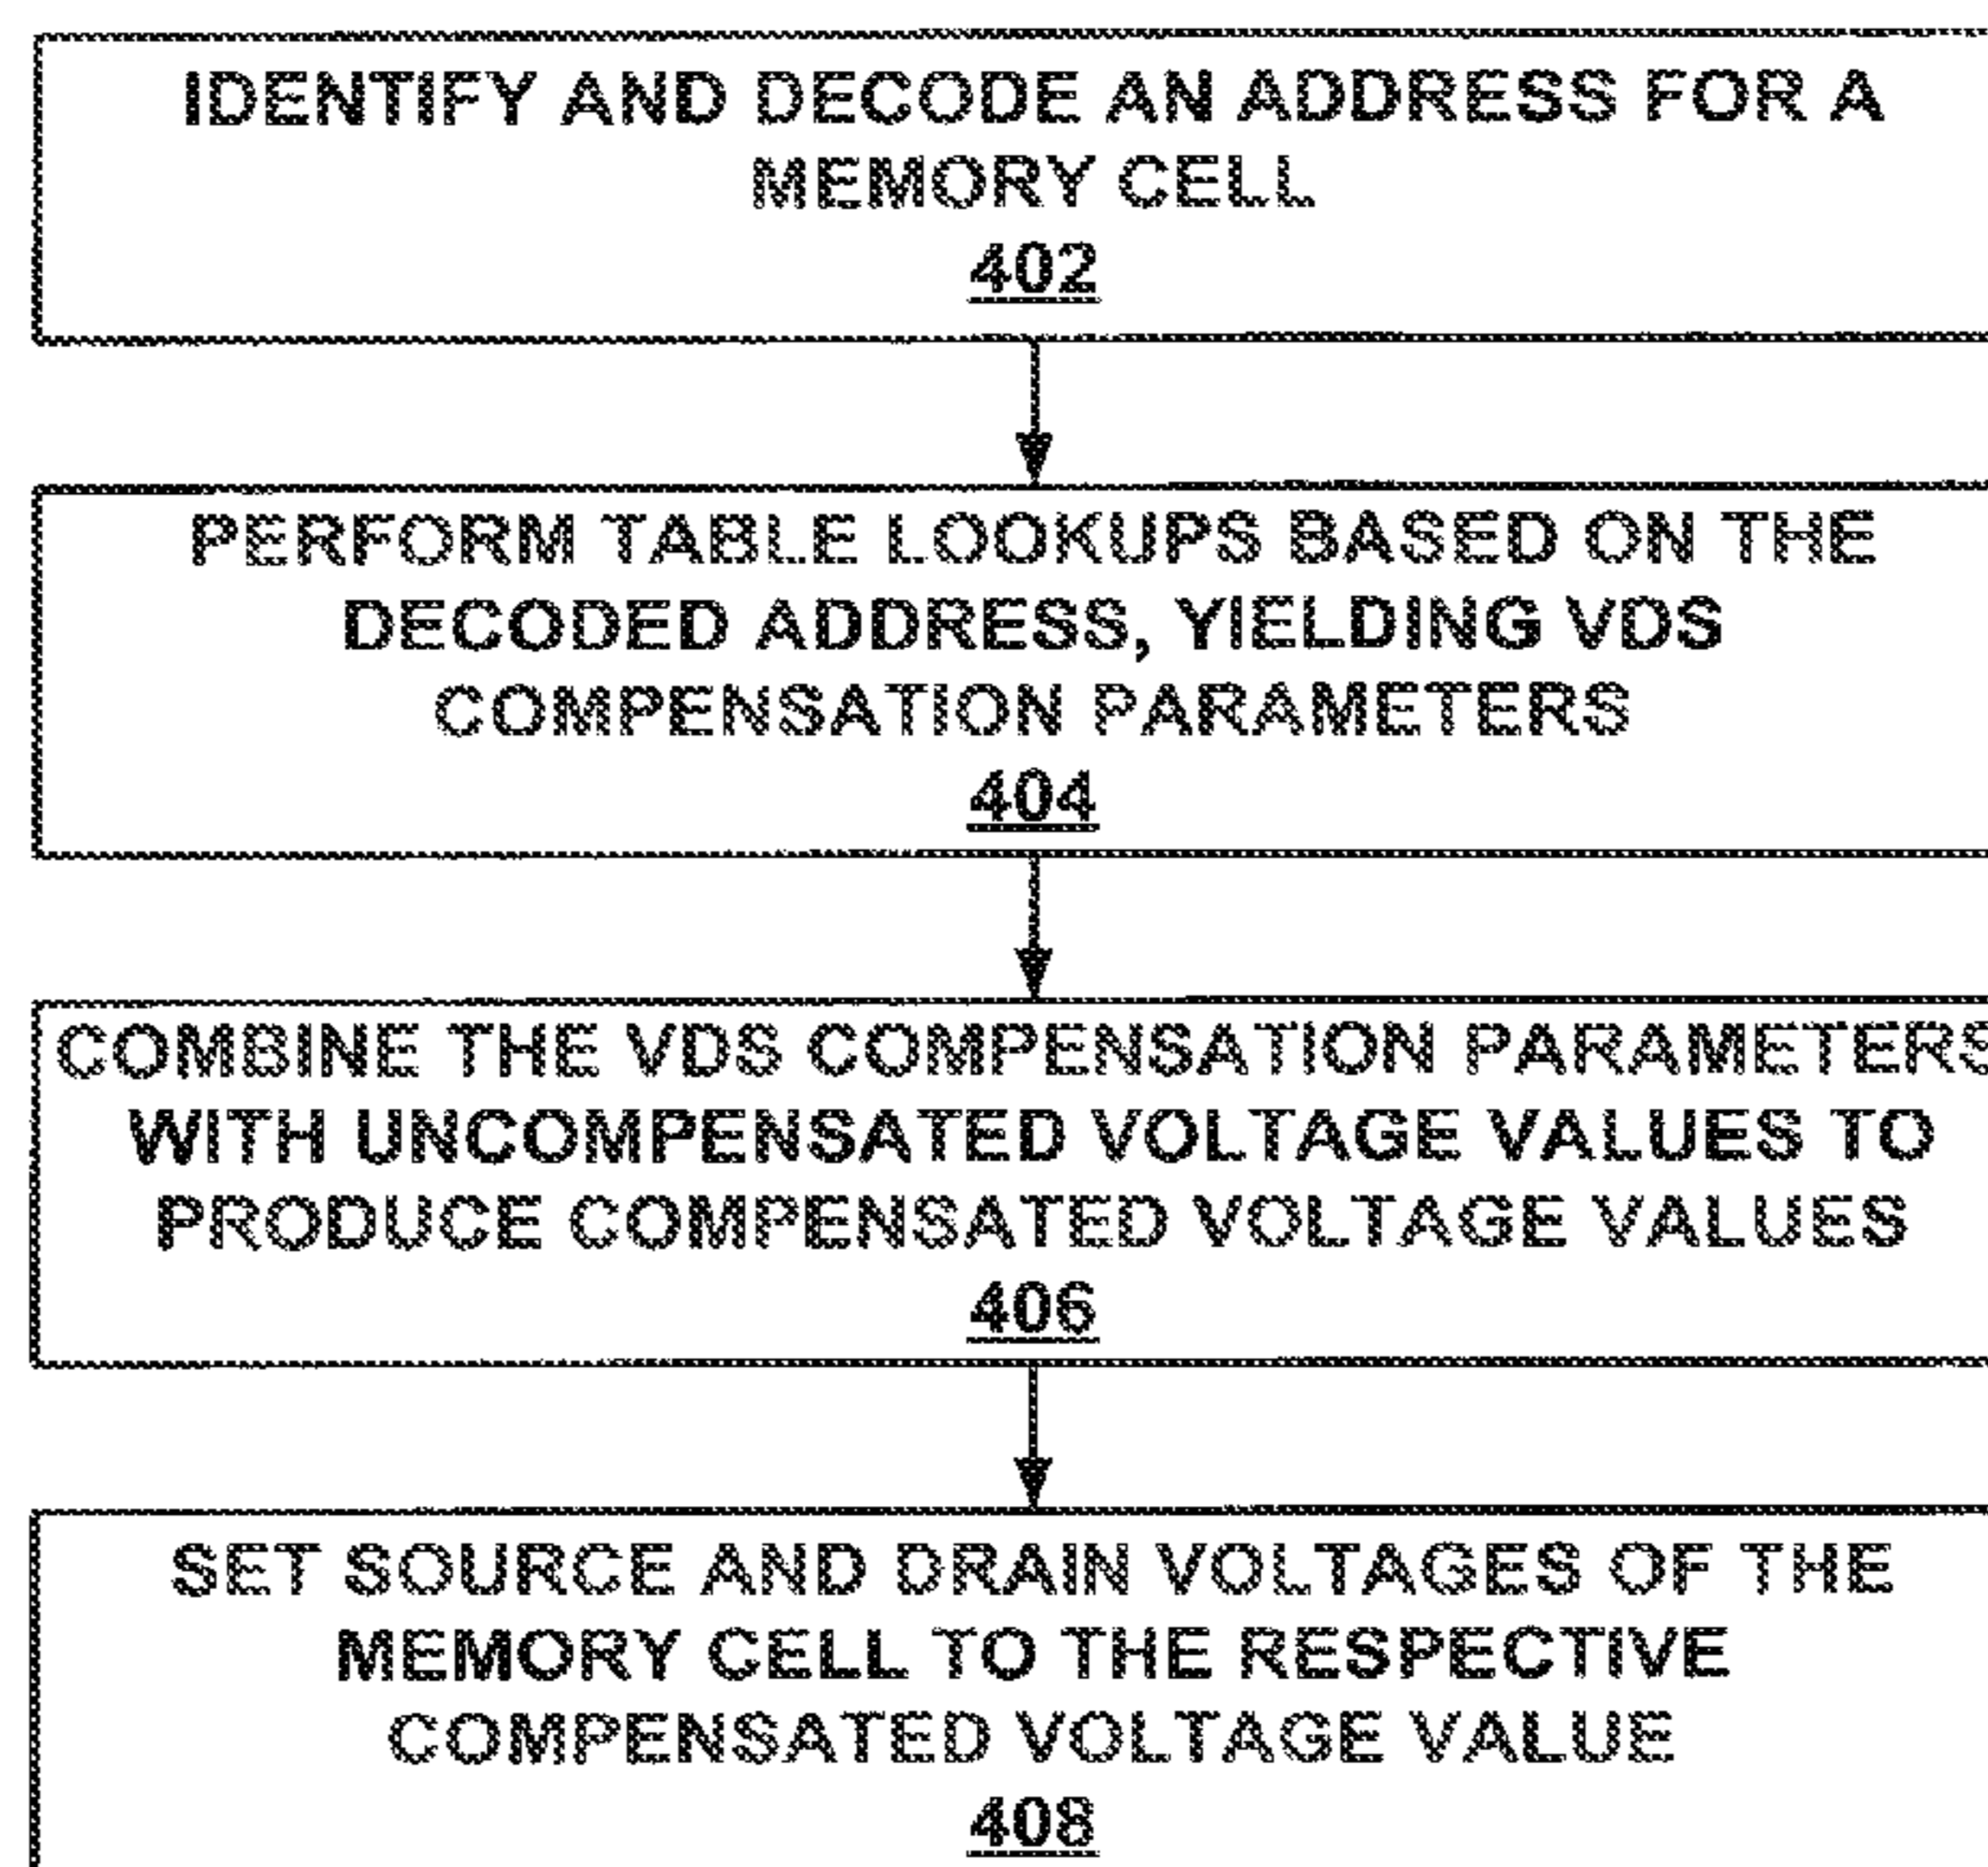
IDENTIFY AND DECODE AN ADDRESS FOR A MEMORY CELL
402

PERFORM TABLE LOOKUPS BASED ON THE DECODED ADDRESS, YIELDING VDS COMPENSATION PARAMETERS
404

COMBINE THE VDS COMPENSATION PARAMETERS WITH UNCOMPENSATED VOLTAGE VALUES TO PRODUCE COMPENSATED VOLTAGE VALUES
406

SET SOURCE AND DRAIN VOLTAGES OF THE MEMORY CELL TO THE RESPECTIVE COMPENSATED VOLTAGE VALUE
408